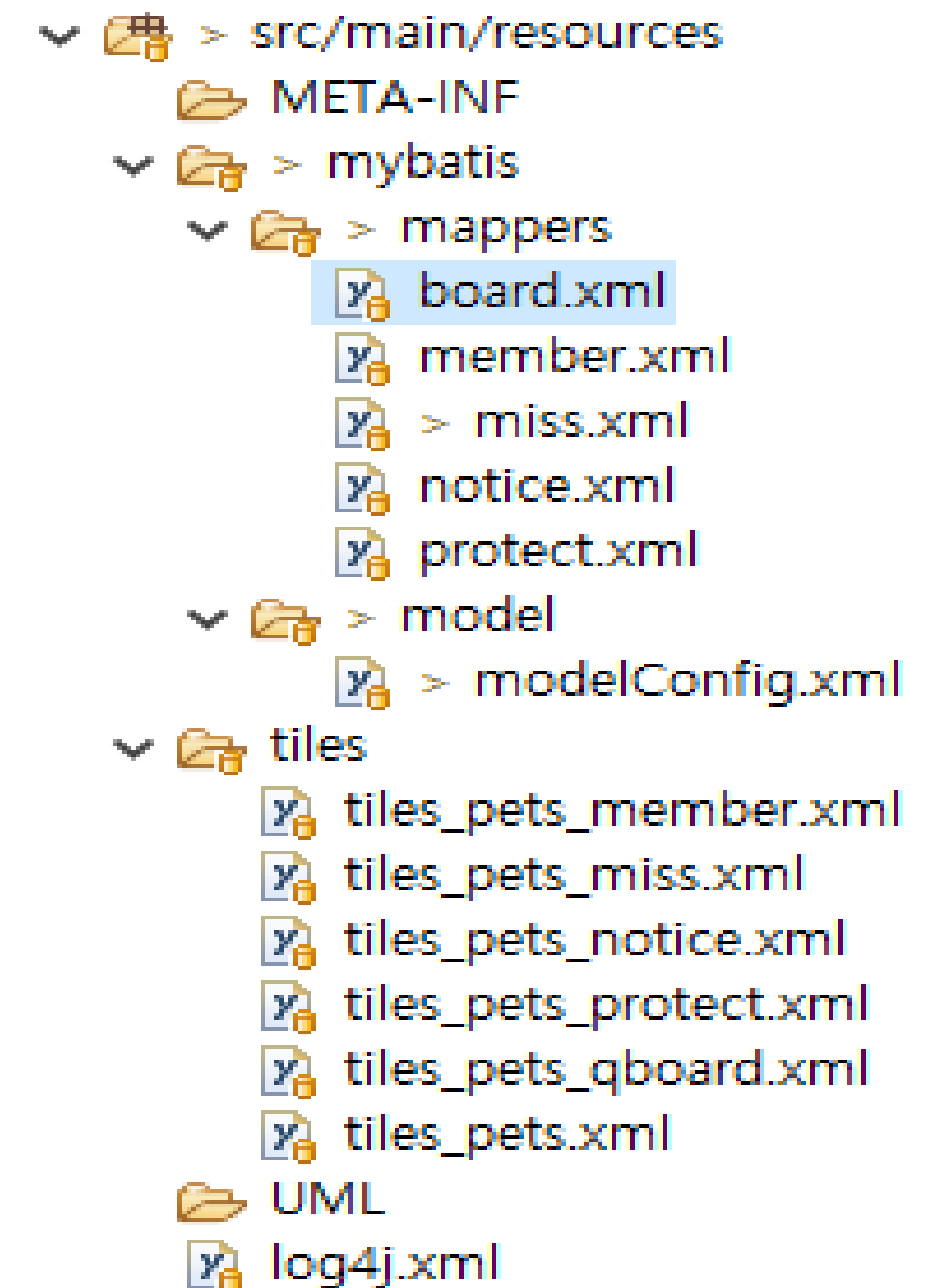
> src/main/resources
META-INF
> mybatis
> mappers
board.xml
member.xml
> miss.xml
notice.xml
protect.xml
> model
> modelConfig.xml
tiles
tiles_pets_member.xml
tiles_pets_miss.xml
tiles_pets_notice.xml
tiles_pets_protect.xml
tiles_pets_qboard.xml
tiles_pets.xml
UML
log4j.xml